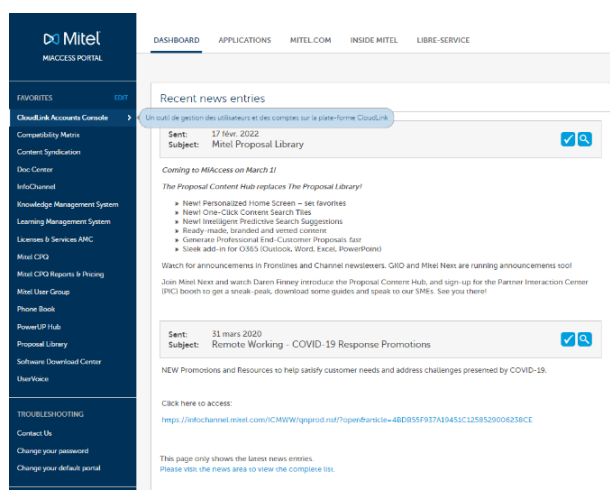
Mitel
MIACCESS PORTAL

DASHBOARD APPLICATIONS MITEL.COM INSIDE MITEL LIBRE-SERVICE

FAVORITES EDIT
CloudLink Accounts Console
Compatibility Matrix
Content Syndication
Doc Center
InfoChannel
Knowledge Management System
Learning Management System
Licenses & Services AMC
Mitel CPQ
Mitel CPQ Reports & Pricing
Mitel User Group
Phone Book
PowerUP Hub
Proposal Library
Software Download Center
UserVoice

TROUBLESHOOTING
Contact Us
Change your password
Change your default portal

Recent news entries

Un outil de gestion des utilisateurs et des comptes sur la plate-forme CloudLink

Sent: 17 févr. 2022
Subject: Mitel Proposal Library

Coming to MiAccess on March 1!

The Proposal Content Hub replaces The Proposal Library!

- New! Personalized Home Screen – set favorites
- New! One-Click Content Search Tiles
- New! Intelligent Predictive Search Suggestions
- Ready-made, branded and vetted content
- Generate Professional End-Customer Proposals fast
- Sleek add-in for O365 (Outlook, Word, Excel, PowerPoint)

Watch for announcements in Frontlines and Channel newsletters. GKO and Mitel Nexx are running announcemens too!

Join Mitel Nexx and watch Daren Finney introduce the Proposal Content Hub, and sign-up for the Partner Interaction Center (PIC) booth to get a sneak-peak, download some guides and speak to our SMEs. See you there!

Sent: 31 mars 2020
Subject: Remote Working - COVID-19 Response Promotions

NEW Promotions and Resources to help satisfy customer needs and address challenges presented by COVID-19.

Click here to access:
https://infochannel.mitel.com/ICMWW/qnprod.nsf/?open&article=4BDB55F937A19451C1258529006238CE

This page only shows the latest news entries.
Please visit the news area to view the complete list.